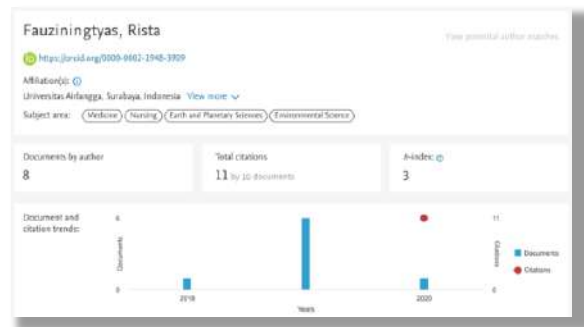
Fauziningtyas, Rista

View potential author matches

https://orcid.org/0000-0002-1948-3909

Affiliation(s):

Universitas Airlangga, Surabaya, Indonesia View more

Subject area: Medicine Nursing Earth and Planetary Sciences Environmental Science

Documents by author
8

Total citations
11 by 10 documents

h-index:
3

Document and citation trends:

6

0

Documents

2018

2020

Years

11

0

Citations

Documents

Citations